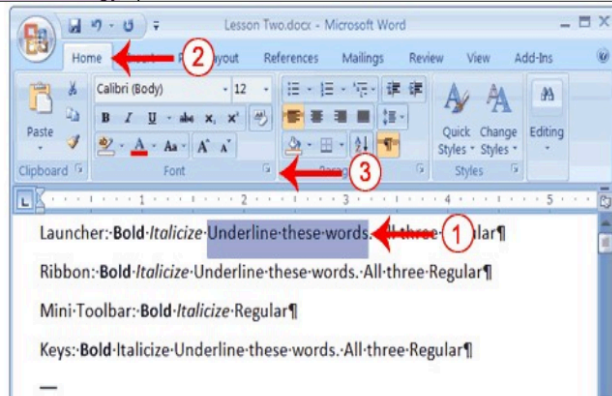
Lesson Two.docx - Microsoft Word

Home

2

ayout

References

Mailings

Review

View

Add-Ins

Calibri (Body)

12

Paste

Clipboard

Font

Parag

3

Quick Styles

Change Styles

Editing

Styles

B I U abe x, x² Aa A A

1 · 2 · 3 · 4 · 5

Launcher:·Bold·Italicize·Underline·these·words.·All·three·Regular¶

1

Ribbon:·Bold·Italicize·Underline·these·words.·All·three·Regular¶

Mini·Toolbar:·Bold·Italicize·Regular¶

Keys:·Bold·Italicize·Underline·these·words.·All·three·Regular¶